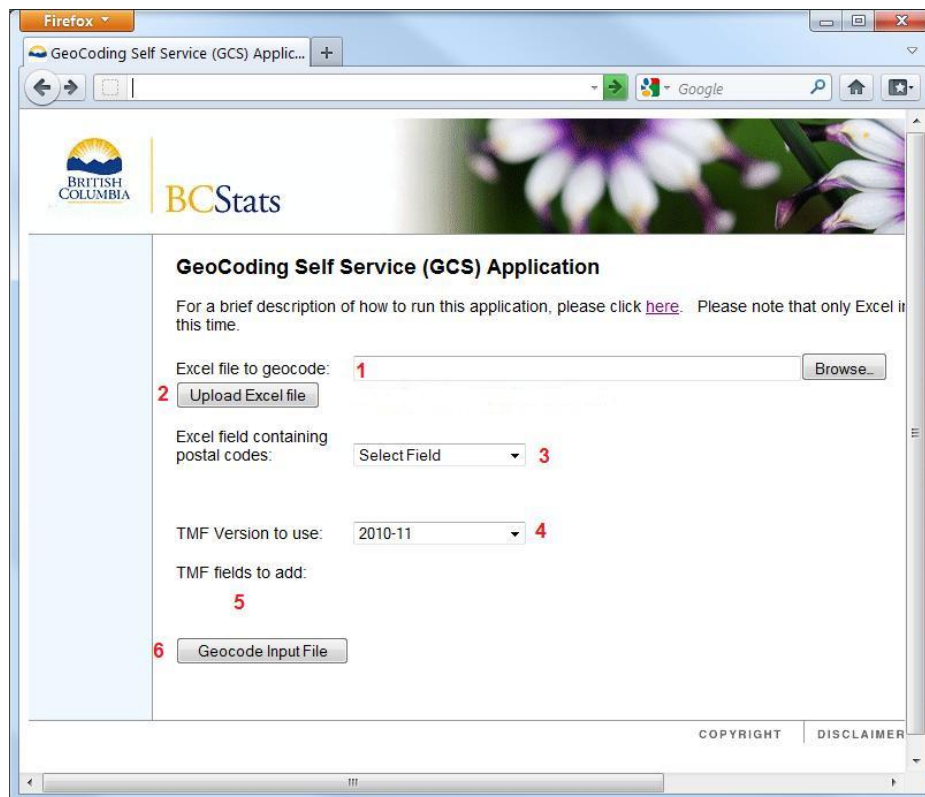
Firefox

GeoCoding Self Service (GCS) Applic... +

Google

BRITISH COLUMBIA

BCStats

GeoCoding Self Service (GCS) Application

For a brief description of how to run this application, please click here. Please note that only Excel i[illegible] this time.

Excel file to geocode: 1

Browse..

2 Upload Excel file

Excel field containing postal codes: Select Field 3

TMF Version to use: 2010-11 4

TMF fields to add:

5

6 Geocode Input File

COPYRIGHT | DISCLAIMER